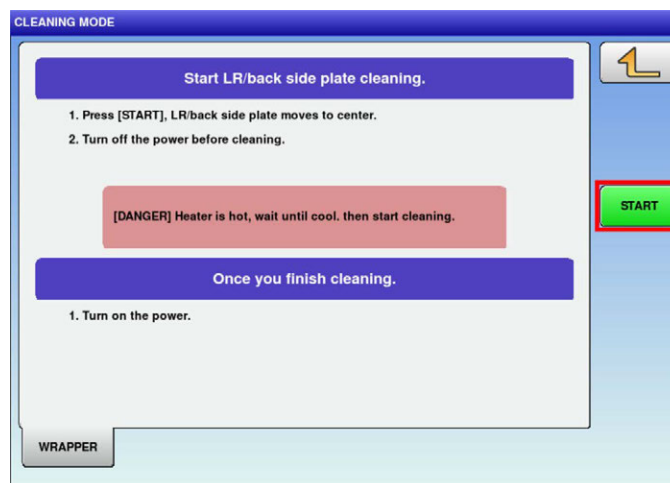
CLEANING MODE

Start LR/back side plate cleaning.

1. Press [START], LR/back side plate moves to center.
2. Turn off the power before cleaning.

[DANGER] Heater is hot, wait until cool. then start cleaning.

START

Once you finish cleaning.

1. Turn on the power.

WRAPPER